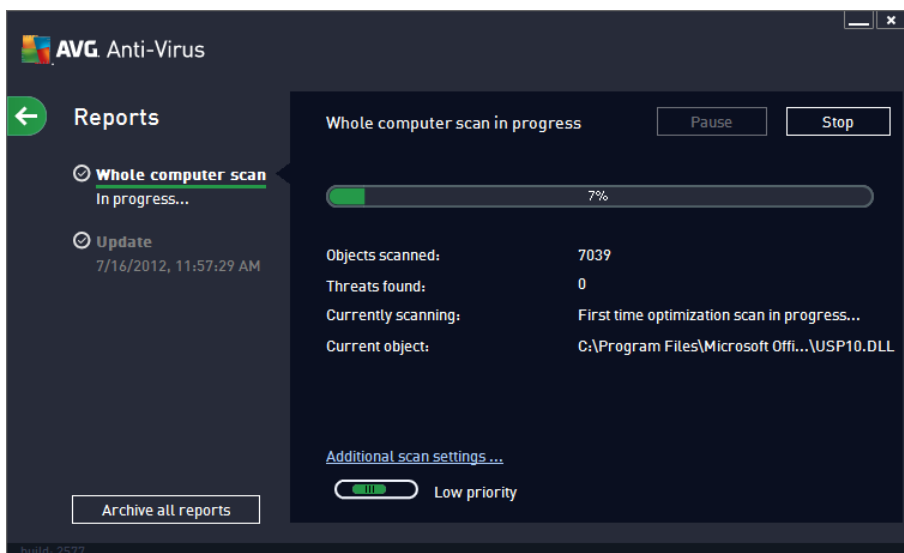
AVG. Anti-Virus

Reports

Whole computer scan
In progress...

Update
7/16/2012, 11:57:29 AM

Archive all reports

build: 2577

Whole computer scan in progress

Pause

Stop

7%

Objects scanned: 7039
Threats found: 0
Currently scanning: First time optimization scan in progress...
Current object: C:\Program Files\Microsoft Offi...\USP10.DLL

Additional scan settings ...

Low priority